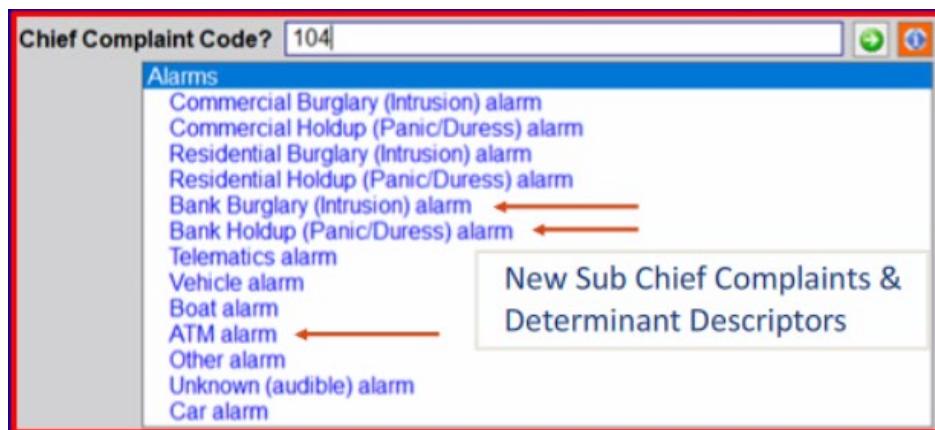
Chief Complaint Code? 104

Alarms
Commercial Burglary (Intrusion) alarm
Commercial Holdup (Panic/Duress) alarm
Residential Burglary (Intrusion) alarm
Residential Holdup (Panic/Duress) alarm
Bank Burglary (Intrusion) alarm
Bank Holdup (Panic/Duress) alarm
Telematics alarm
Vehicle alarm
Boat alarm
ATM alarm
Other alarm
Unknown (audible) alarm
Car alarm

New Sub Chief Complaints & Determinant Descriptors